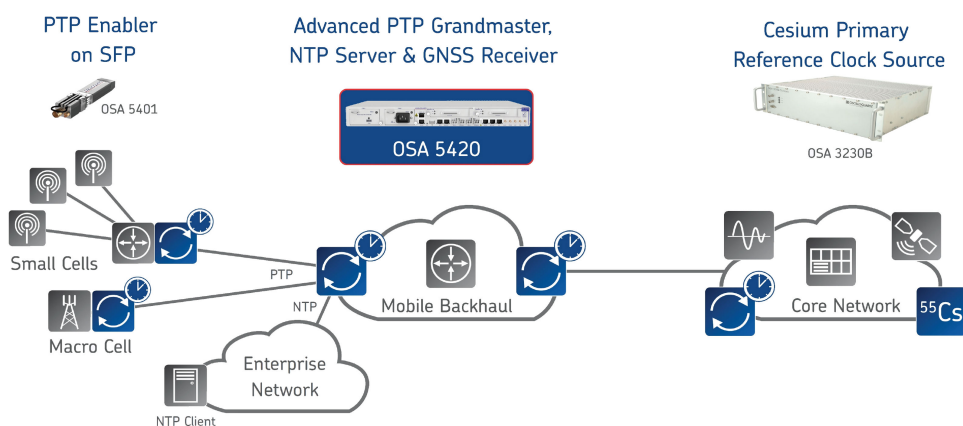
PTP Enabler on SFP

OSA 5401

Advanced PTP Grandmaster, NTP Server & GNSS Receiver

OSA 5420

Cesium Primary Reference Clock Source

OSA 3230B

Small Cells

PTP

NTP

Mobile Backhaul

Core Network

$^{55}Cs$

Macro Cell

Enterprise Network

NTP Client